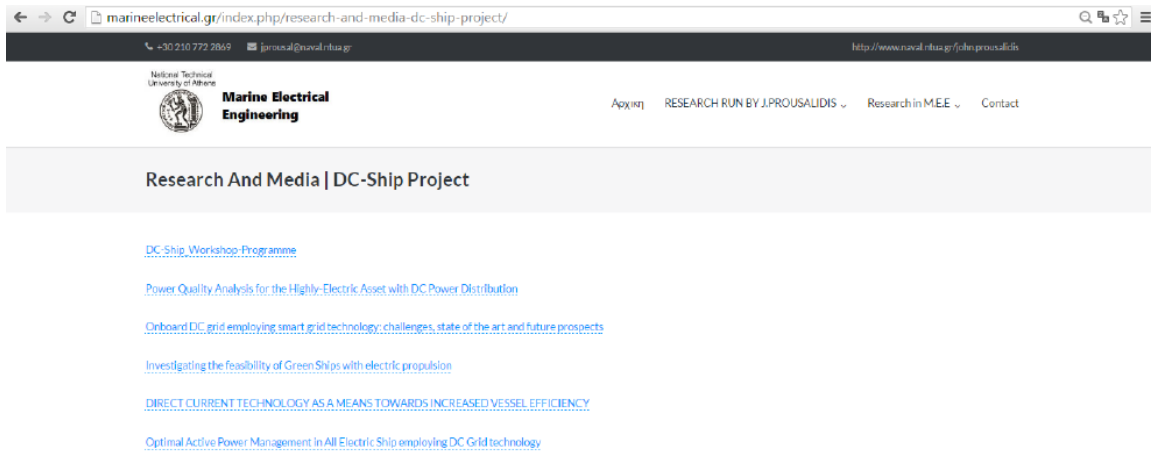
marineelectrical.gr/index.php/research-and-media-dc-ship-project/

+30 210 772 2869 jprousal@naval.ntua.gr http://www.naval.ntua.gr/john.prousalidis

National Technical University of Athens

Marine Electrical Engineering

Αρχική RESEARCH RUN BY J.PROUSALIDIS Research in M.E.E Contact

Research And Media | DC-Ship Project

DC-Ship_Workshop-Programme

Power Quality Analysis for the Highly-Electric Asset with DC Power Distribution

Onboard DC grid employing smart grid technology: challenges, state of the art and future prospects

Investigating the feasibility of Green Ships with electric propulsion

DIRECT CURRENT TECHNOLOGY AS A MEANS TOWARDS INCREASED VESSEL EFFICIENCY

Optimal Active Power Management in All Electric Ship employing DC Grid technology